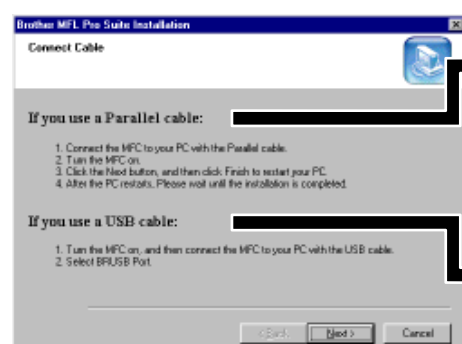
Brother MFL Pro Suite Installation

Connect Cable

If you use a Parallel cable:

1. Connect the MFC to your PC with the Parallel cable.
2. Turn the MFC on.
3. Click the Next button, and then click Finish to restart your PC.
4. After the PC restarts, Please wait until the installation is completed.

If you use a USB cable:

1. Turn the MFC on, and then connect the MFC to your PC with the USB cable.
2. Select BRUSB Port.

< Back

Next >

Cancel